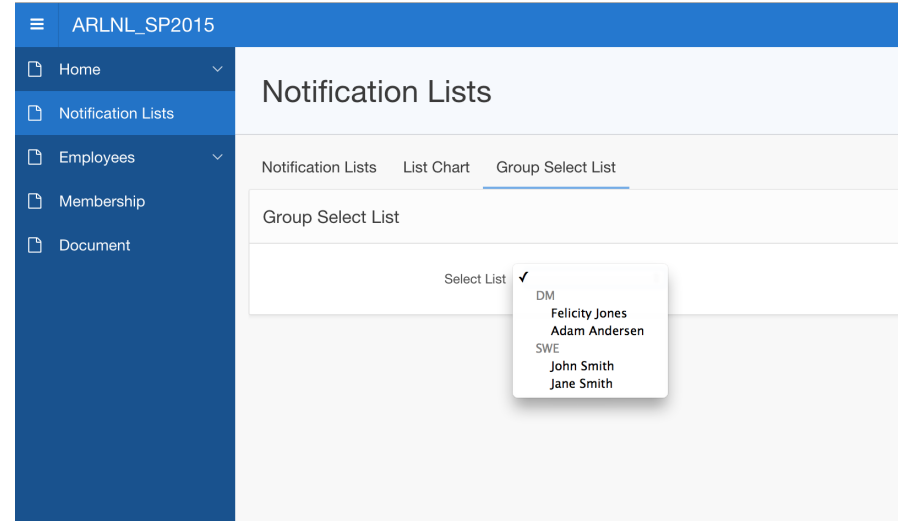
ARLNL_SP2015

Home

Notification Lists

Employees

Membership

Document

Notification Lists

Notification Lists

List Chart

Group Select List

Group Select List

Select List ✓

DM

Felicity Jones

Adam Andersen

SWE

John Smith

Jane Smith